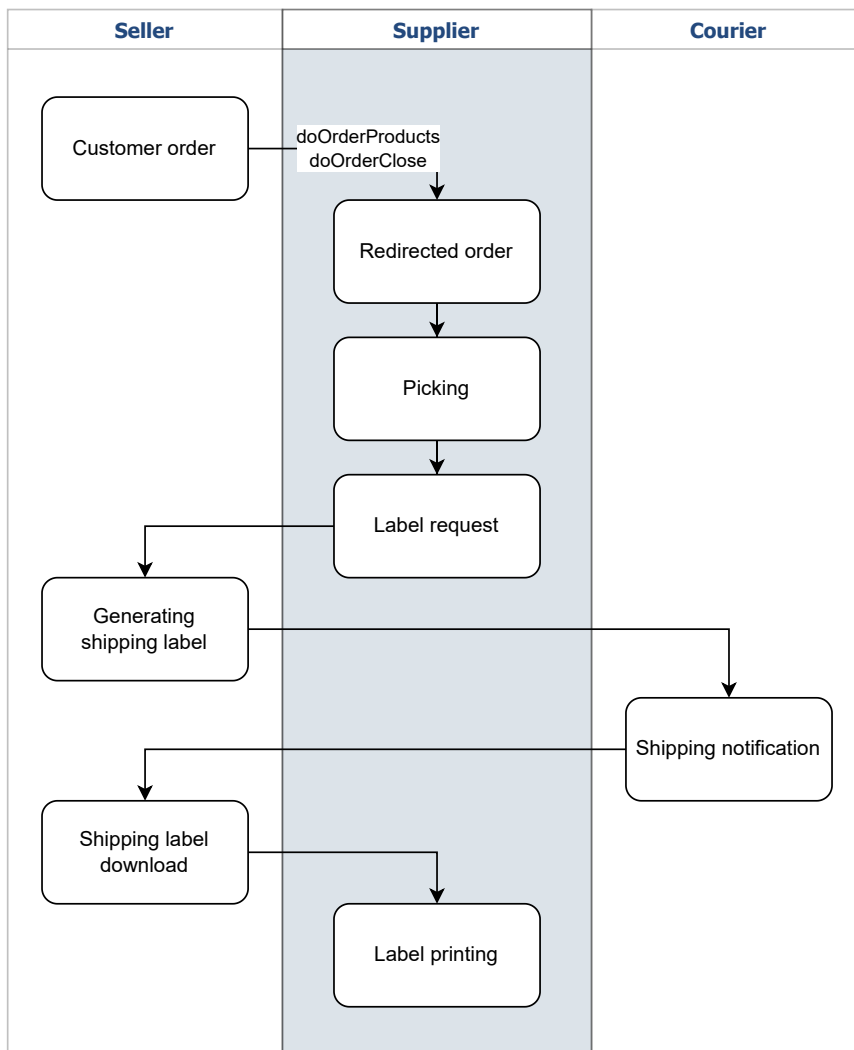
Seller

Supplier

Courier

Customer order

doOrderProducts
doOrderClose

Redirected order

Picking

Label request

Generating shipping label

Shipping notification

Shipping label download

Label printing